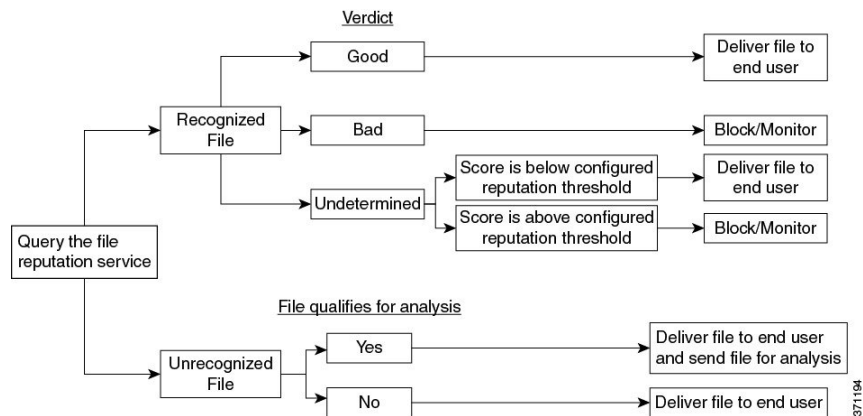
Verdict

Good

Deliver file to end user

Recognized File

Bad

Block/Monitor

Undetermined

Score is below configured reputation threshold

Deliver file to end user

Score is above configured reputation threshold

Block/Monitor

Query the file reputation service

File qualifies for analysis

Yes

Deliver file to end user and send file for analysis

Unrecognized File

No

Deliver file to end user

371194